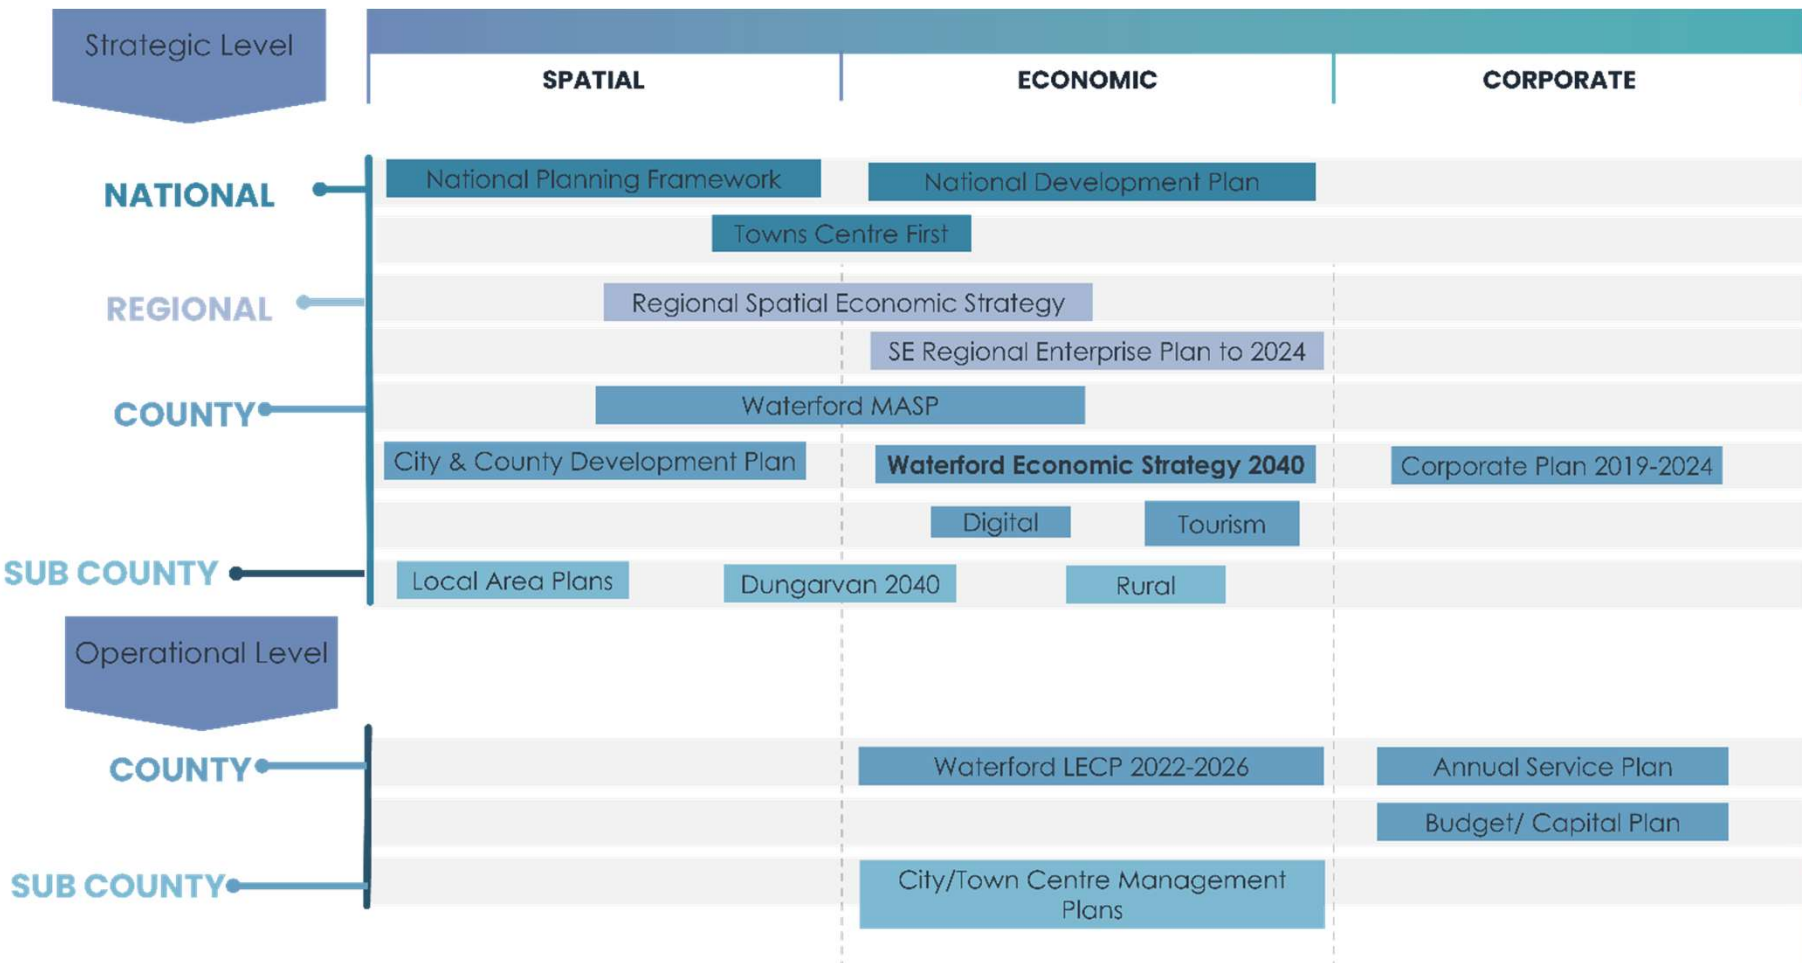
Strategic Level

SPATIAL

ECONOMIC

CORPORATE

NATIONAL

National Planning Framework

National Development Plan

Towns Centre First

REGIONAL

Regional Spatial Economic Strategy

SE Regional Enterprise Plan to 2024

COUNTY

Waterford MASP

City & County Development Plan

Waterford Economic Strategy 2040

Corporate Plan 2019-2024

Digital

Tourism

SUB COUNTY

Local Area Plans

Dungarvan 2040

Rural

Operational Level

COUNTY

Waterford LECP 2022-2026

Annual Service Plan

Budget/ Capital Plan

SUB COUNTY

City/Town Centre Management Plans